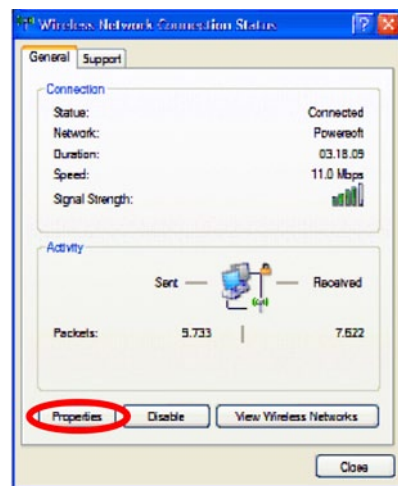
Wireless Network Connection Status

General Support

Connection

Status: Connected

Network: Powersoft

Duration: 03.18.09

Speed: 11.0 Mbps

Signal Strength:

Activity

Sent — — Received

Packets: 5.733 | 7.622

Properties Disable View Wireless Networks

Close